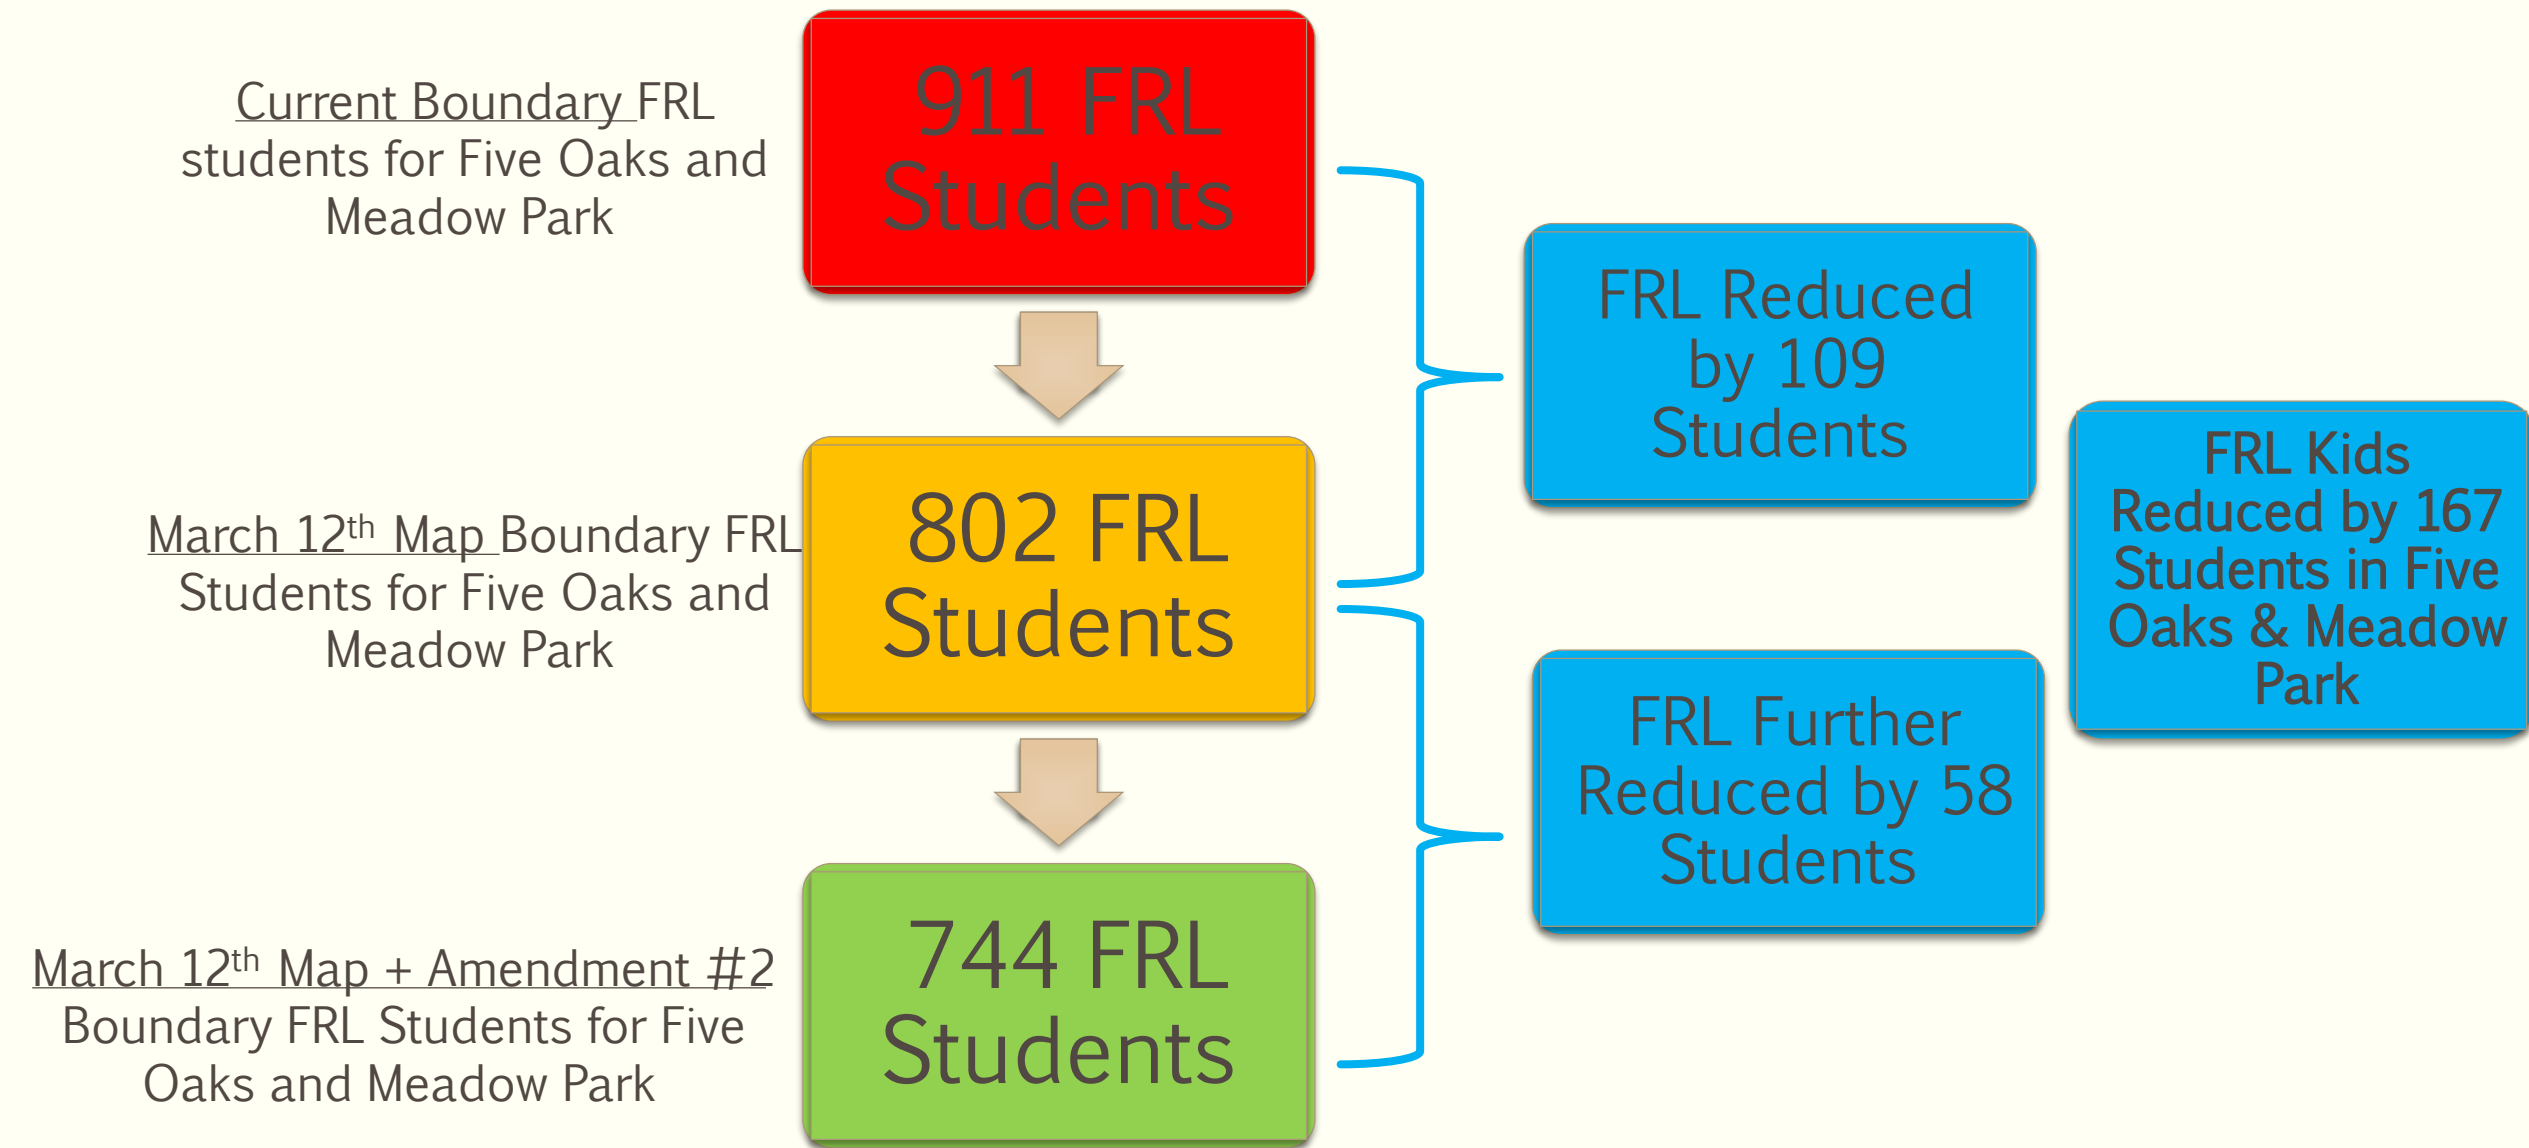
Current Boundary FRL students for Five Oaks and Meadow Park

911 FRL Students

March 12$^{th}$ Map Boundary FRL Students for Five Oaks and Meadow Park

802 FRL Students

March 12$^{th}$ Map + Amendment #2 Boundary FRL Students for Five Oaks and Meadow Park

744 FRL Students

FRL Reduced by 109 Students

FRL Further Reduced by 58 Students

FRL Kids Reduced by 167 Students in Five Oaks & Meadow Park